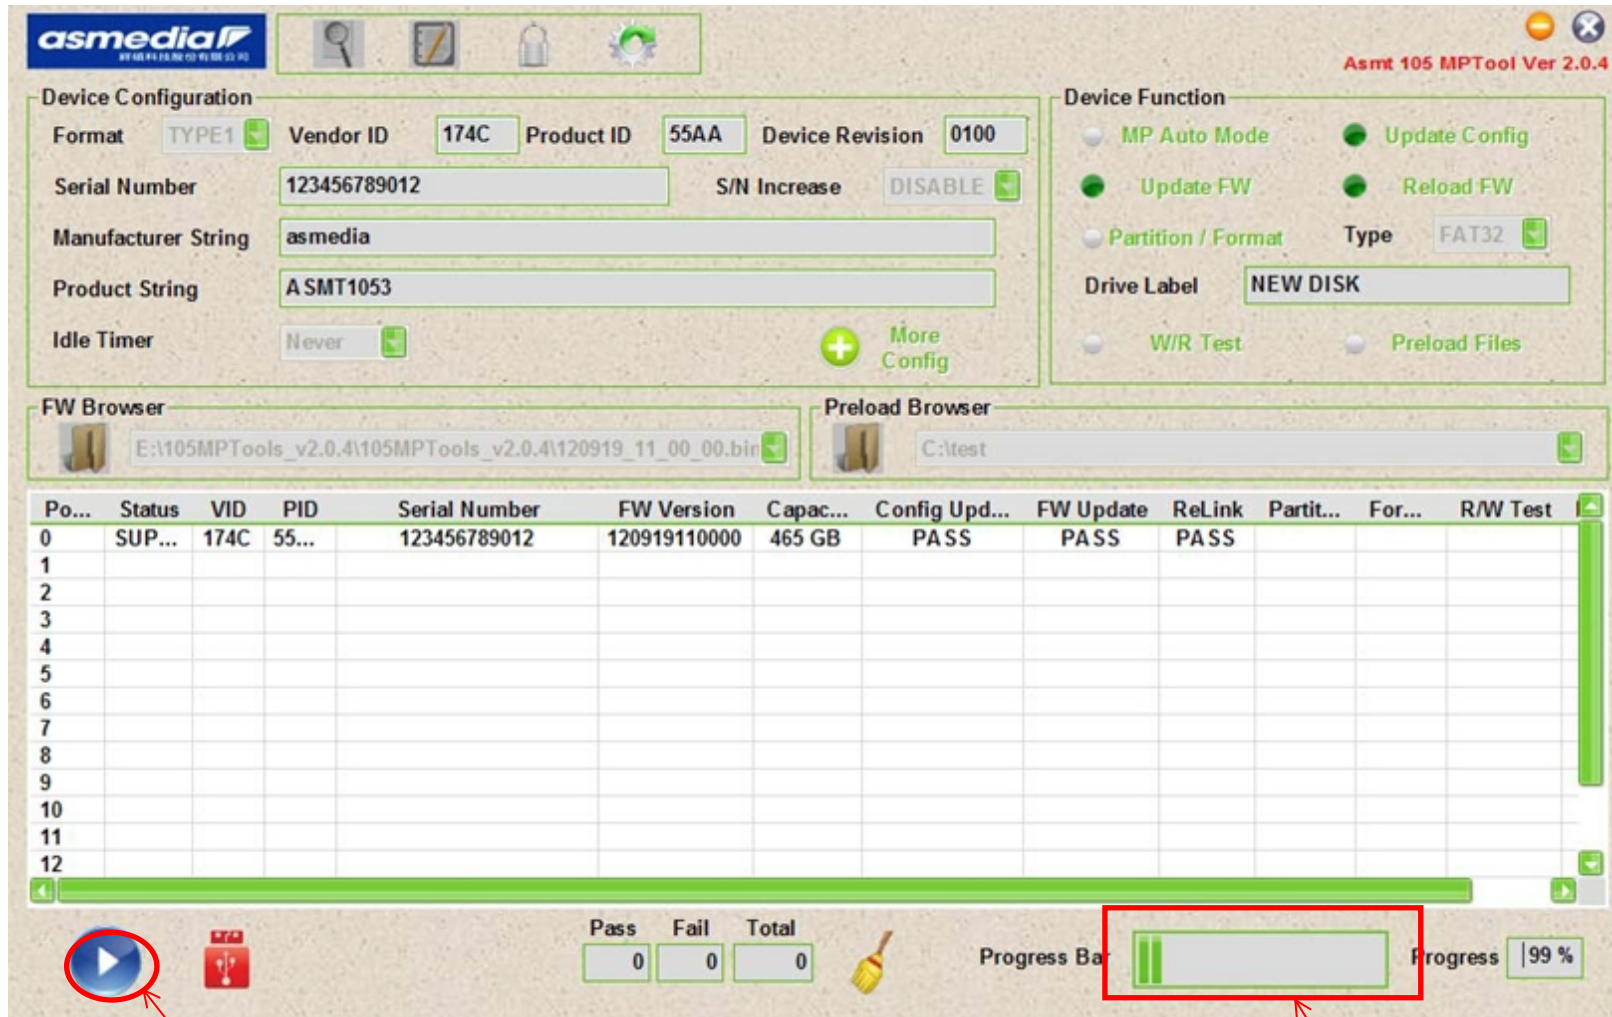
asmedia

Asmt 105 MPTool Ver 2.0.4

Device Configuration
Format TYPE1 Vendor ID 174C Product ID 55AA Device Revision 0100
Serial Number 123456789012 S/N Increase DISABLE
Manufacturer String asmedia
Product String ASMT1053
Idle Timer Never
More Config

Device Function
MP Auto Mode
Update Config
Update FW
Reload FW
Partition / Format
Type FAT32
Drive Label NEW DISK
W/R Test
Preload Files

FW Browser
E:\105MPTools_v2.0.4\105MPTools_v2.0.4\120919_11_00_00.bin

Preload Browser
C:\test

| Po... | Status | VID | PID | Serial Number | FW Version | Capac... | Config Upd... | FW Update | ReLink | Partit... | For... | R/W Test |
|---|---|---|---|---|---|---|---|---|---|---|---|---|
| 0 | SUP... | 174C | 55... | 123456789012 | 120919110000 | 465 GB | PASS | PASS | PASS | | | |
| 1 | | | | | | | | | | | | |
| 2 | | | | | | | | | | | | |
| 3 | | | | | | | | | | | | |
| 4 | | | | | | | | | | | | |
| 5 | | | | | | | | | | | | |
| 6 | | | | | | | | | | | | |
| 7 | | | | | | | | | | | | |
| 8 | | | | | | | | | | | | |
| 9 | | | | | | | | | | | | |
| 10 | | | | | | | | | | | | |
| 11 | | | | | | | | | | | | |
| 12 | | | | | | | | | | | | |

Pass 0 Fail 0 Total 0
Progress Bar
Progress 99 %